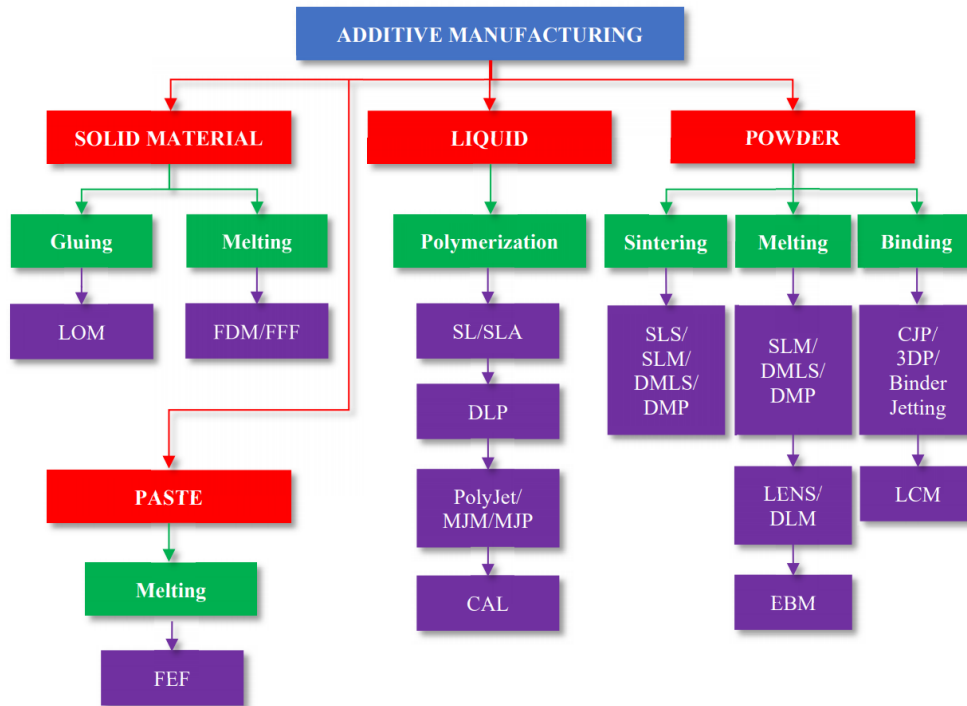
ADDITIVE MANUFACTURING

SOLID MATERIAL

Gluing

LOM

Melting

FDM/FFF

PASTE

Melting

FEF

LIQUID

Polymerization

SL/SLA

DLP

PolyJet/ MJM/MJP

CAL

POWDER

Sintering

SLS/ SLM/ DMLS/ DMP

Melting

SLM/ DMLS/ DMP

LENS/ DLM

EBM

Binding

CJP/ 3DP/ Binder Jetting

LCM